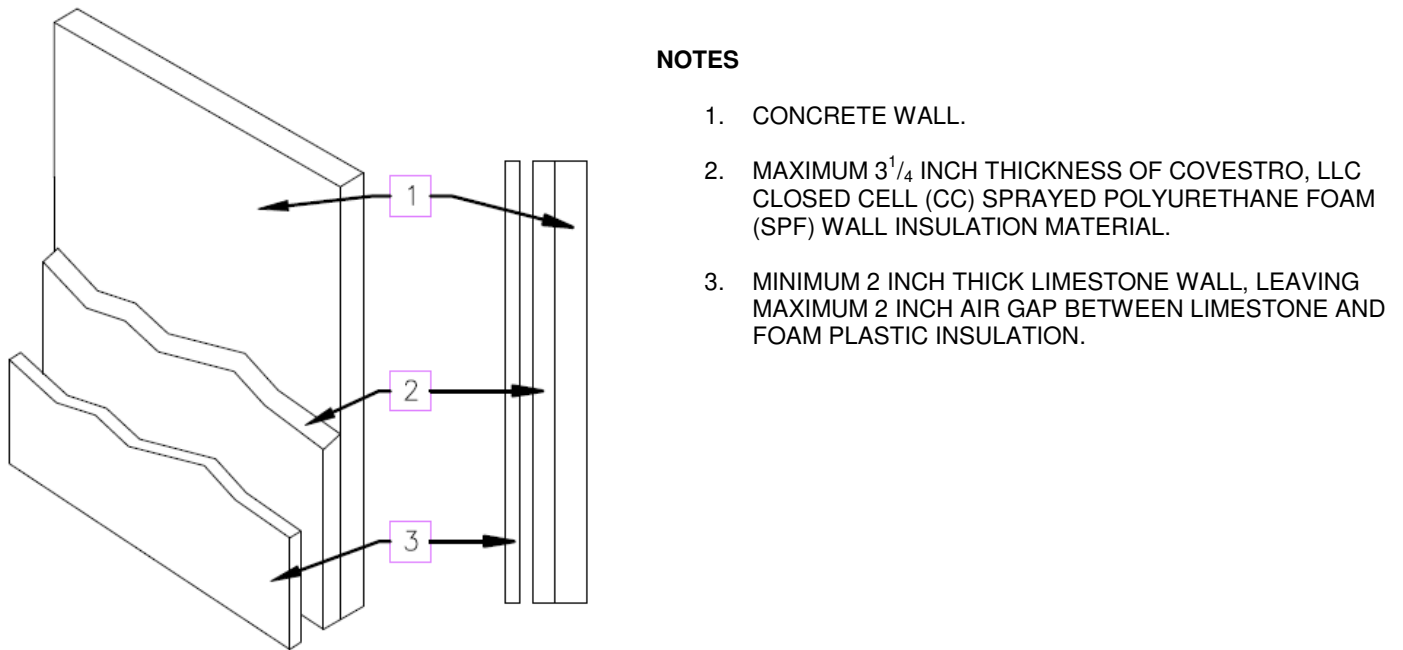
1

2

3

**NOTES**

1. CONCRETE WALL.

2. MAXIMUM $3\frac{1}{4}$ INCH THICKNESS OF COVESTRO, LLC CLOSED CELL (CC) SPRAYED POLYURETHANE FOAM (SPF) WALL INSULATION MATERIAL.

3. MINIMUM 2 INCH THICK LIMESTONE WALL, LEAVING MAXIMUM 2 INCH AIR GAP BETWEEN LIMESTONE AND FOAM PLASTIC INSULATION.